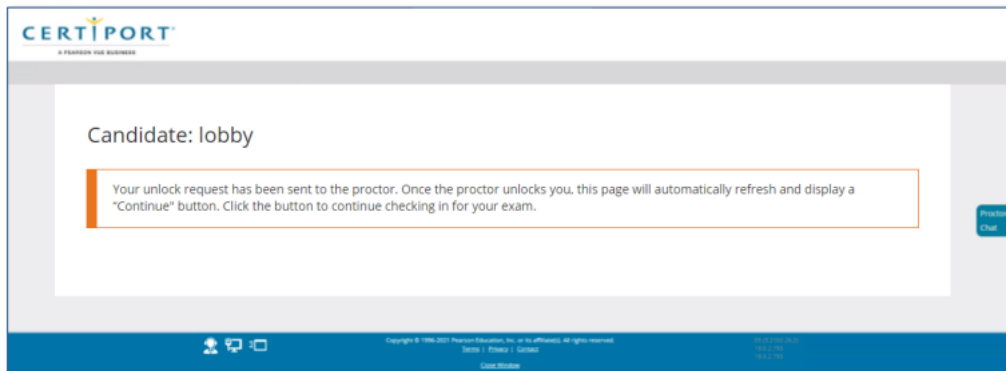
CERTIPORT
A PEARSON VUE BUSINESS

Candidate: lobby

Your unlock request has been sent to the proctor. Once the proctor unlocks you, this page will automatically refresh and display a "Continue" button. Click the button to continue checking in for your exam.

Proctor Chat

Copyright © 1996-2021 Pearson Education, Inc. or its affiliate(s). All rights reserved.
Terms | Privacy | Contact
Close Window

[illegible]